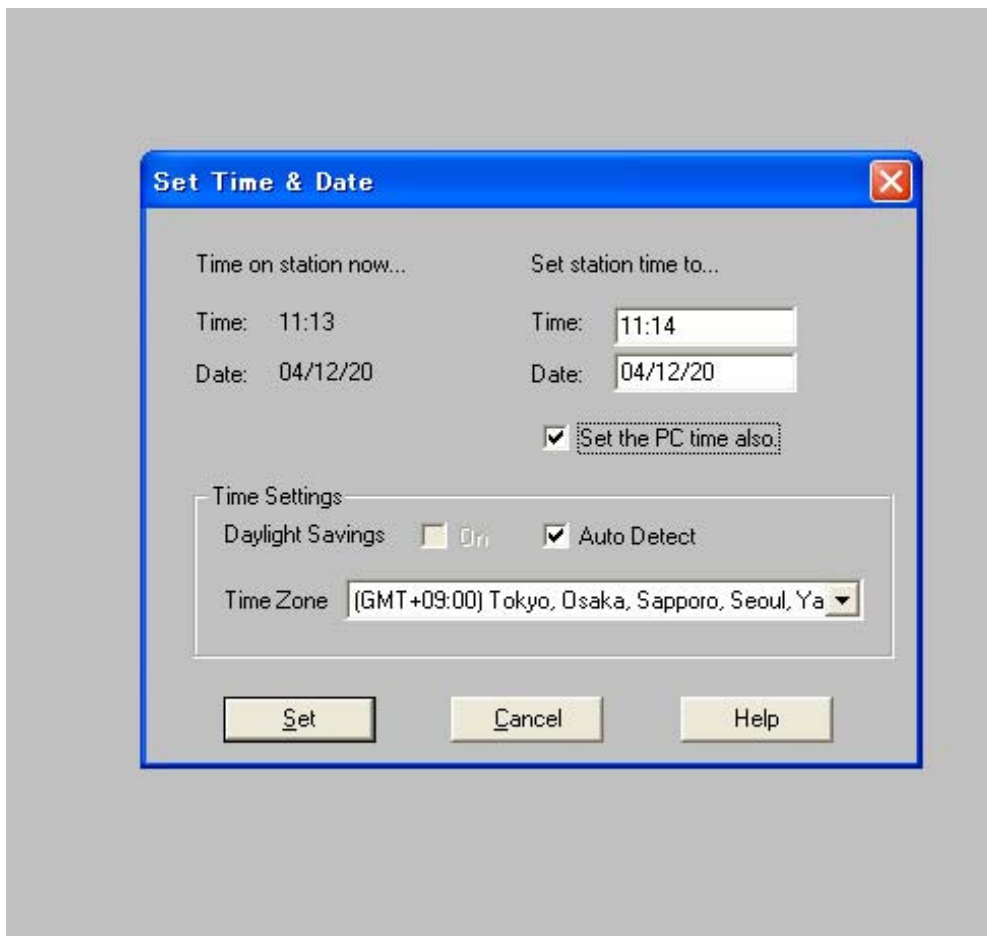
Set Time & Date

Time on station now...

Time: 11:13

Date: 04/12/20

Set station time to...

Time: 11:14

Date: 04/12/20

Set the PC time also.

Time Settings

Daylight Savings On Auto Detect

Time Zone (GMT+09:00) Tokyo, Osaka, Sapporo, Seoul, Ya

Set Cancel Help